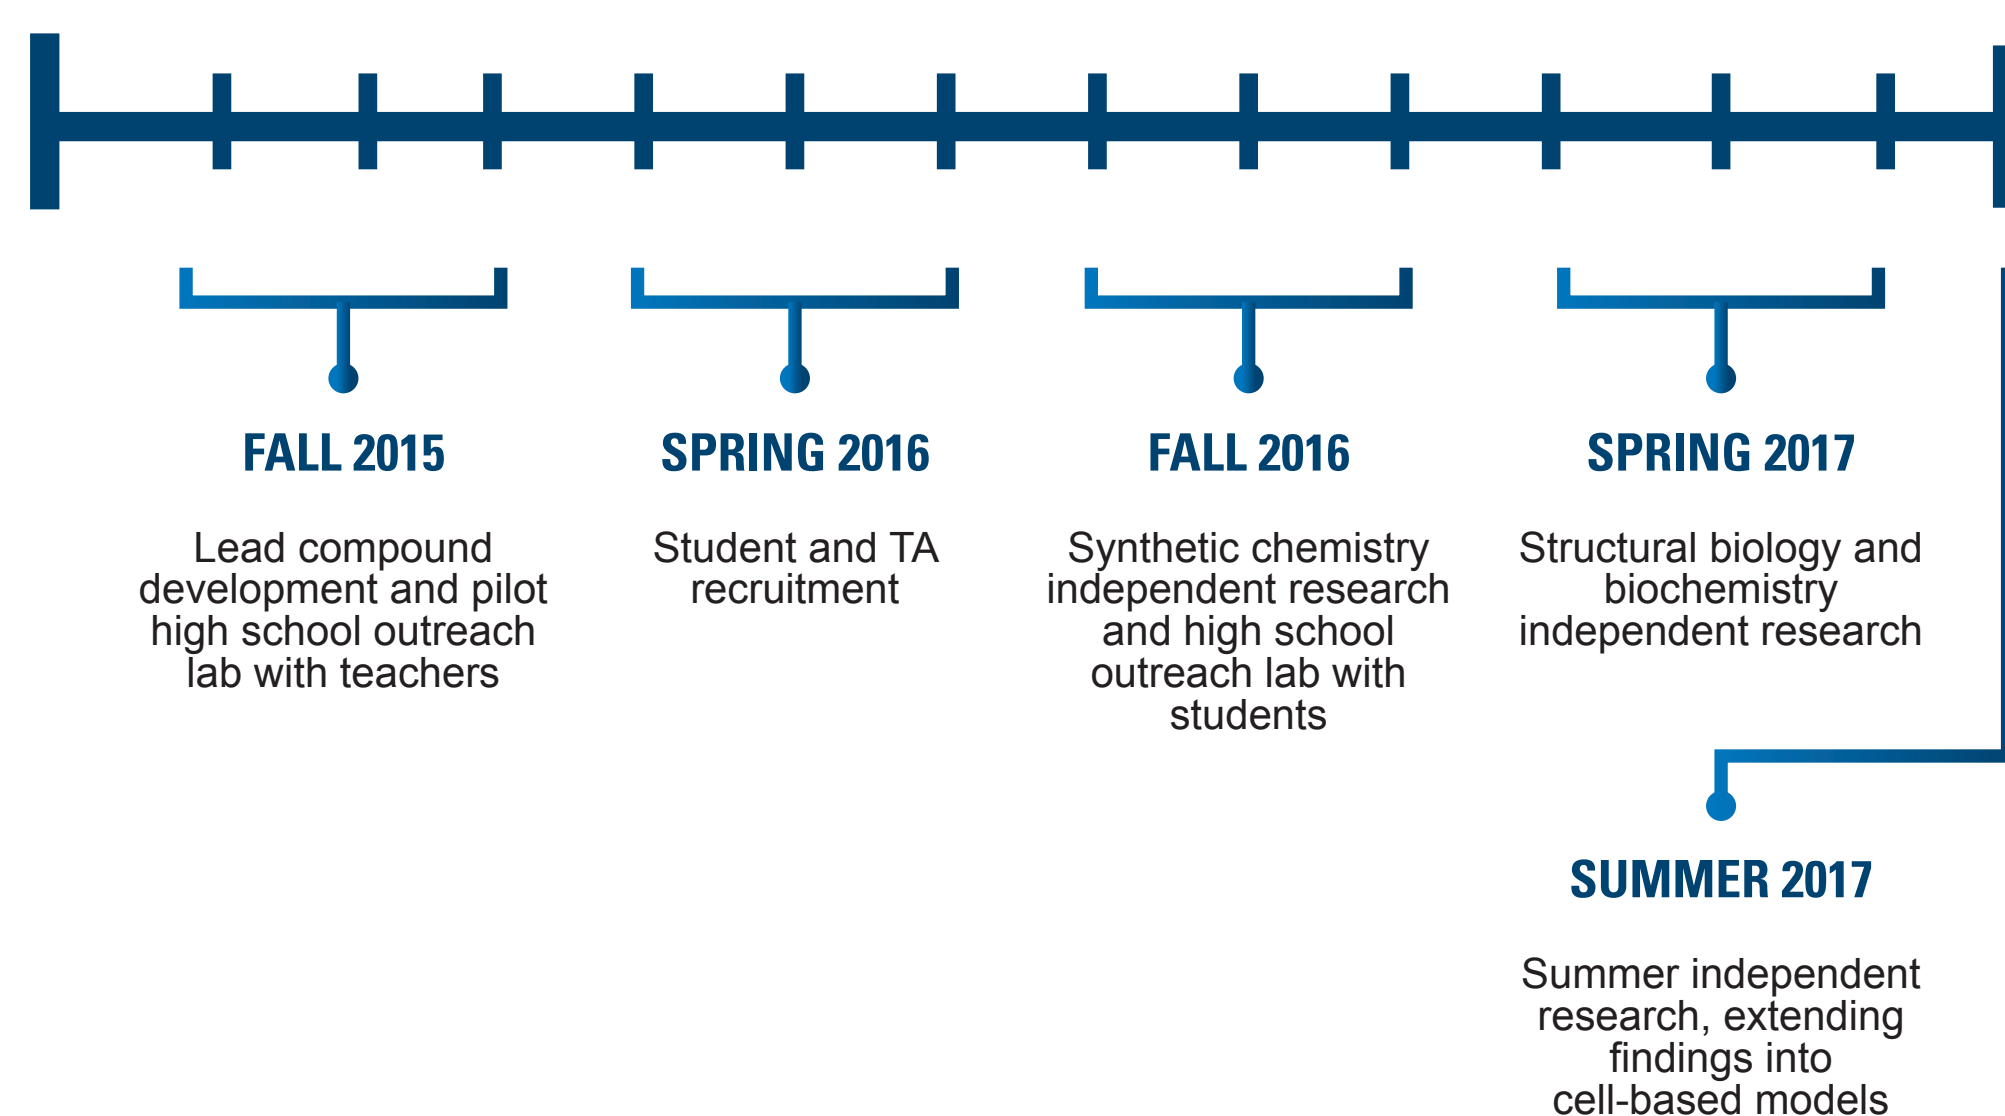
FALL 2015

Lead compound development and pilot high school outreach lab with teachers

SPRING 2016

Student and TA recruitment

FALL 2016

Synthetic chemistry independent research and high school outreach lab with students

SPRING 2017

Structural biology and biochemistry independent research

SUMMER 2017

Summer independent research, extending findings into cell-based models